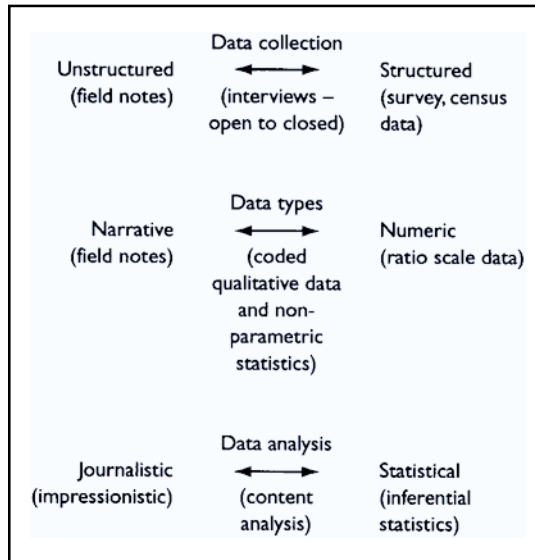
Data collection

Unstructured (field notes)

(interviews – open to closed)

Structured (survey, census data)

Data types

Narrative (field notes)

(coded qualitative data and non-parametric statistics)

Numeric (ratio scale data)

Data analysis

Journalistic (impressionistic)

(content analysis)

Statistical (inferential statistics)